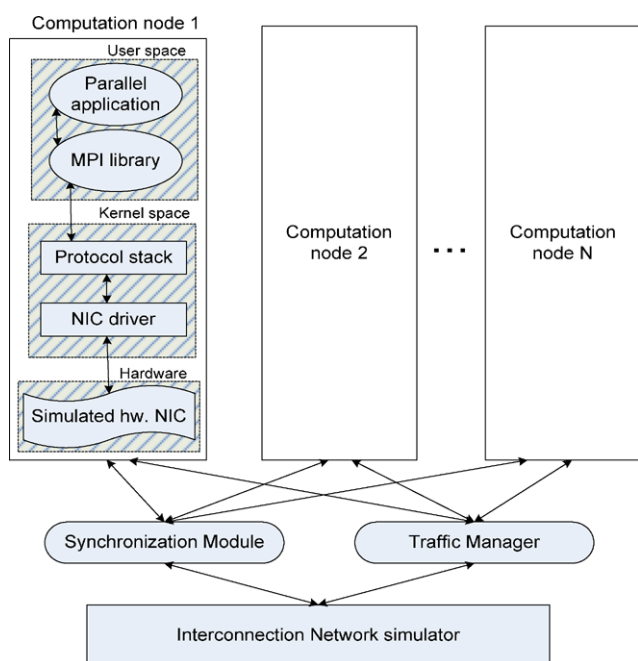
Computation node 1

User space

Parallel application

MPI library

Kernel space

Protocol stack

NIC driver

Hardware

Simulated hw. NIC

Computation node 2

...

Computation node N

Synchronization Module

Traffic Manager

Interconnection Network simulator